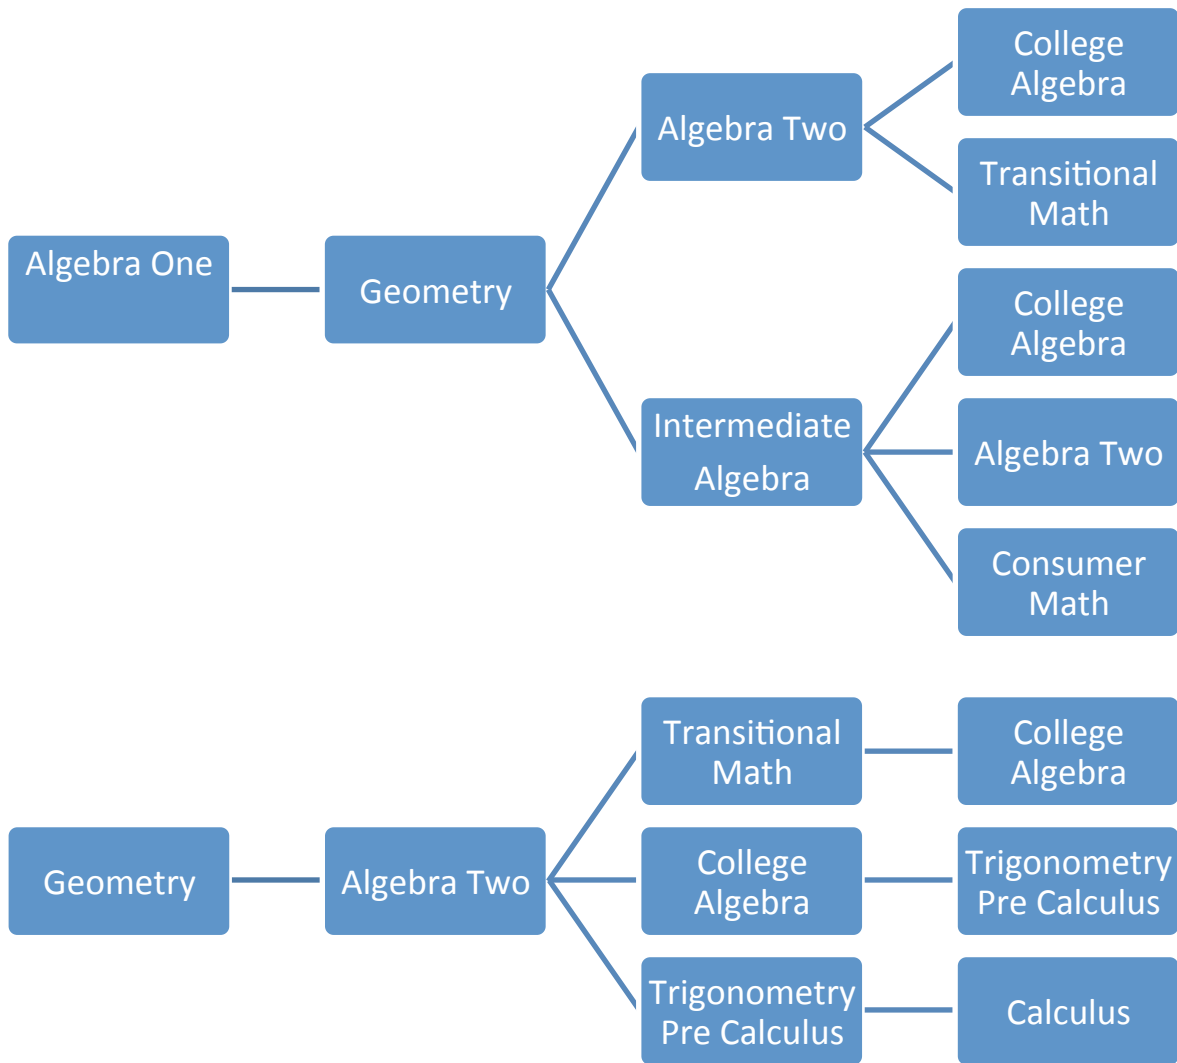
Algebra One

Geometry

Algebra Two

College Algebra

Transitional Math

Intermediate Algebra

College Algebra

Algebra Two

Consumer Math

Geometry

Algebra Two

Transitional Math

College Algebra

College Algebra

Trigonometry Pre Calculus

Trigonometry Pre Calculus

Calculus